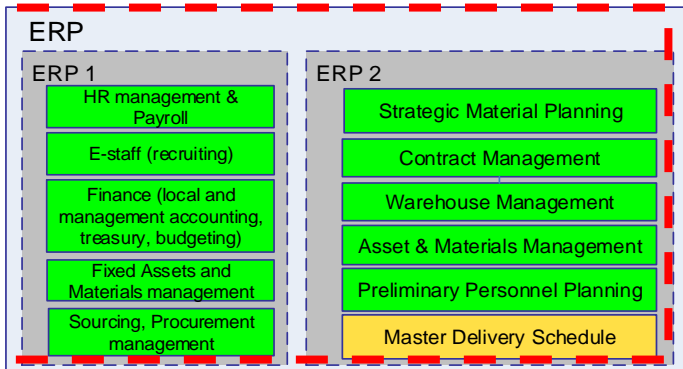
ERP

ERP 1

HR management & Payroll

E-staff (recruiting)

Finance (local and management accounting, treasury, budgeting)

Fixed Assets and Materials management

Sourcing, Procurement management

ERP 2

Strategic Material Planning

Contract Management

Warehouse Management

Asset & Materials Management

Preliminary Personnel Planning

Master Delivery Schedule